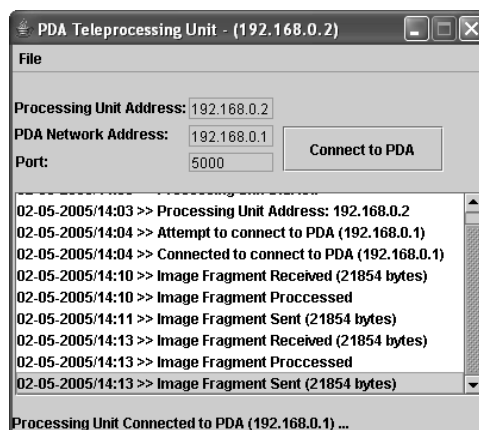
PDA Teleprocessing Unit - (192.168.0.2)

File

Processing Unit Address: 192.168.0.2
PDA Network Address: 192.168.0.1
Port: 5000

Connect to PDA

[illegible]
02-05-2005/14:03 >> Processing Unit Address: 192.168.0.2
02-05-2005/14:04 >> Attempt to connect to PDA (192.168.0.1)
02-05-2005/14:04 >> Connected to connect to PDA (192.168.0.1)
02-05-2005/14:10 >> Image Fragment Received (21854 bytes)
02-05-2005/14:10 >> Image Fragment Proccessed
02-05-2005/14:11 >> Image Fragment Sent (21854 bytes)
02-05-2005/14:13 >> Image Fragment Received (21854 bytes)
02-05-2005/14:13 >> Image Fragment Proccessed
02-05-2005/14:13 >> Image Fragment Sent (21854 bytes)

Processing Unit Connected to PDA (192.168.0.1) ...